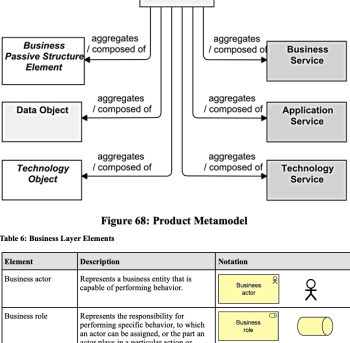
aggregates / composed of

Business Passive Structure Element

aggregates / composed of

Business Service

Data Object

aggregates / composed of

aggregates / composed of

Application Service

Technology Object

aggregates / composed of

aggregates / composed of

Technology Service

Figure 68: Product Metamodel

Table 6: Business Layer Elements

| Element | Description | Notation |
|---|---|---|
| Business actor | Represents a business entity that is capable of performing behavior. | Business actor |
| Business role | Represents the responsibility for performing specific behavior, to which an actor can be assigned, or the part an actor plays in a particular action or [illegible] | Business role |